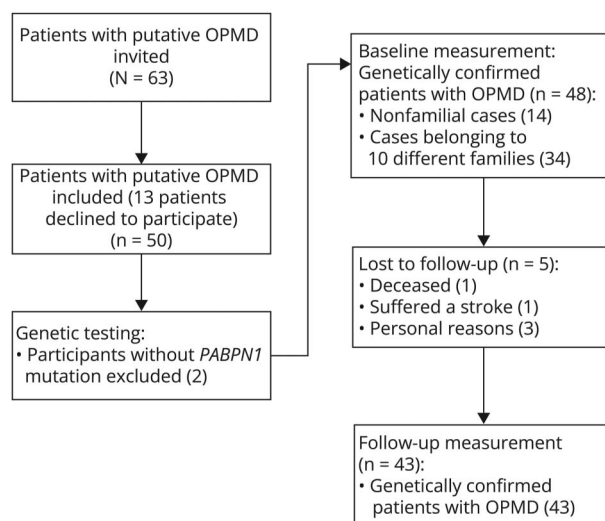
Patients with putative OPMD invited
(N = 63)

Patients with putative OPMD included (13 patients declined to participate)
(n = 50)

Genetic testing:
• Participants without PABPN1 mutation excluded (2)

Baseline measurement:
Genetically confirmed patients with OPMD (n = 48):
• Nonfamilial cases (14)
• Cases belonging to 10 different families (34)

Lost to follow-up (n = 5):
• Deceased (1)
• Suffered a stroke (1)
• Personal reasons (3)

Follow-up measurement
(n = 43):
• Genetically confirmed patients with OPMD (43)